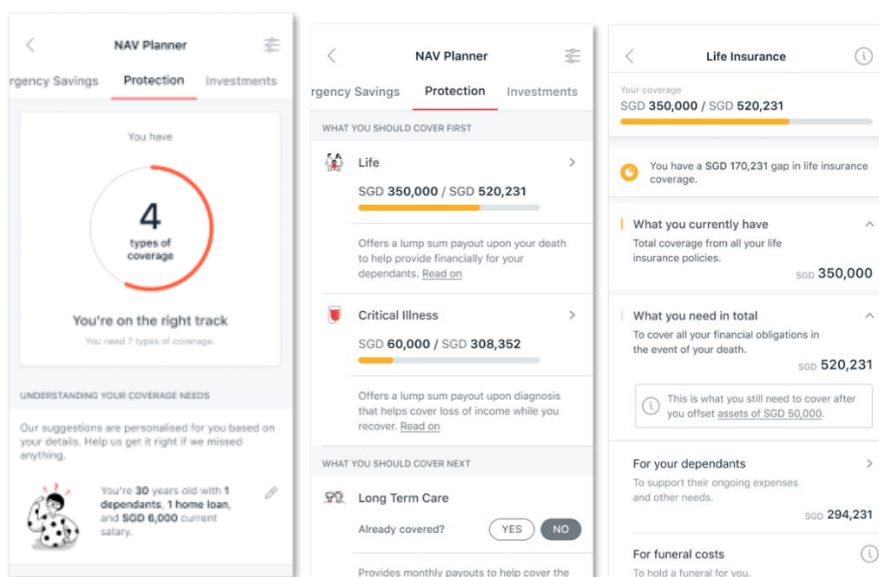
NAV Planner

rgency Savings Protection Investments

You have

4

types of coverage

You're on the right track

You need 7 types of coverage.

UNDERSTANDING YOUR COVERAGE NEEDS

Our suggestions are personalised for you based on your details. Help us get it right if we missed anything.

You're 30 years old with 1 dependants, 1 home loan, and SGD 6,000 current salary.

NAV Planner

rgency Savings Protection Investments

WHAT YOU SHOULD COVER FIRST

Life

SGD 350,000 / SGD 520,231

Offers a lump sum payout upon your death to help provide financially for your dependants. Read on

Critical Illness

SGD 60,000 / SGD 308,352

Offers a lump sum payout upon diagnosis that helps cover loss of income while you recover. Read on

WHAT YOU SHOULD COVER NEXT

Long Term Care

Already covered? YES NO

Provides monthly payouts to help cover the

Life Insurance

Your coverage

SGD 350,000 / SGD 520,231

You have a SGD 170,231 gap in life insurance coverage.

What you currently have

Total coverage from all your life insurance policies.

SGD 350,000

What you need in total

To cover all your financial obligations in the event of your death.

SGD 520,231

This is what you still need to cover after you offset assets of SGD 50,000.

For your dependants

To support their ongoing expenses and other needs.

SGD 294,231

For funeral costs

To hold a funeral for you.